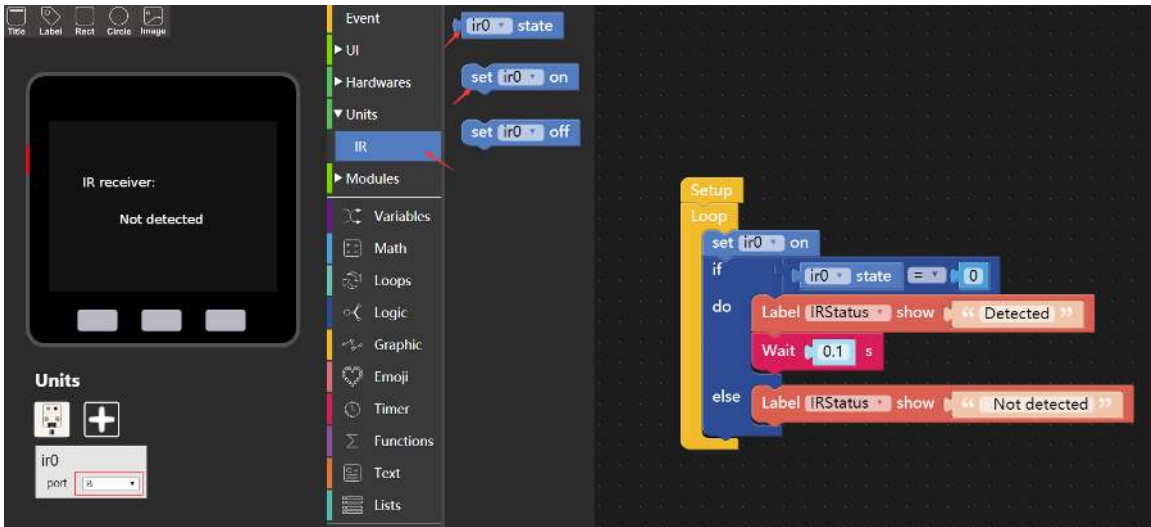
Title Label Rect Circle Image

IR receiver:

Not detected

Units

ir0
port B

Event
▶ UI
▶ Hardwares
▼ Units
IR
▶ Modules
Variables
Math
Loops
Logic
Graphic
Emoji
Timer
Functions
Text
Lists

ir0 state

set ir0 on

set ir0 off

Setup
Loop
set ir0 on
if ir0 state = 0
do Label IRStatus show " Detected "
Wait 0.1 s
else Label IRStatus show " Not detected "